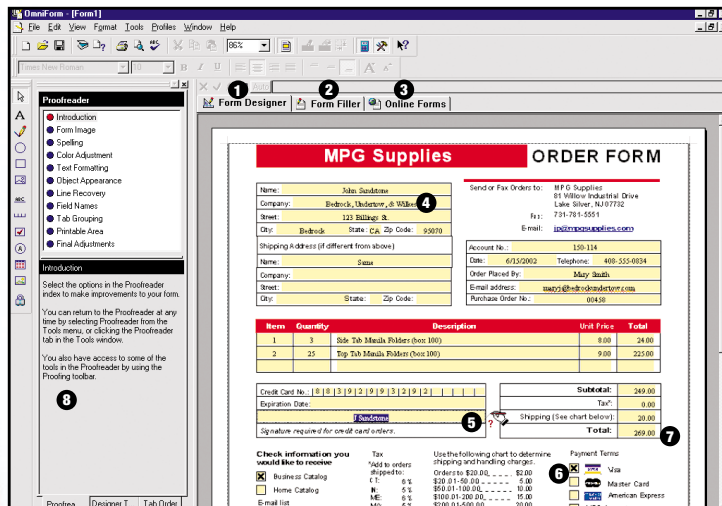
OmniForm - [Form1]
File Edit View Format Tools Profiles Window Help
86%
Times New Roman
Auto
1 Form Designer 2 Form Filler 3 Online Forms
Proofreader
Introduction
Form Image
Spelling
Color Adjustment
Text Formatting
Object Appearance
Line Recovery
Field Names
Tab Grouping
Printable Area
Final Adjustments
Introduction
Select the options in the Proofreader index to make improvements to your form.

You can return to the Proofreader at any time by selecting Proofreader from the Tools menu, or clicking the Proofreader tab in the Tools window.

You also have access to some of the tools in the Proofreader by using the Proofing toolbar.

8
Proofrea Designer T Tab Order
MPG Supplies ORDER FORM
Name: John Sandstone
Company: Bedrock, Undertow, & Wilkes 4
Street: 123 Billings St.
City: Bedrock State: CA Zip Code: 95070
Shipping Address (if different from above)
Name: Same
Company:
Street:
City: State: Zip Code:
Send or Fax Orders to: MPG Supplies 81 Willow Industrial Drive Lake Silver, NJ 07732
Fax: 731-781-5551
E-mail: jp@mpgsupplies.com
Account No.: 150-114
Date: 6/15/2002 Telephone: 408-555-0834
Order Placed By: Mary Smith
E-mail address: marys@bedrockundertow.com
Purchase Order No.: 00458
| Item | Quantity | Description | Unit Price | Total |
|---|---|---|---|---|
| 1 | 3 | Side Tab Manila Folders (box 100) | 8.00 | 24.00 |
| 2 | 25 | Top Tab Manila Folders (box 100) | 9.00 | 225.00 |
Credit Card No.: 8 3 9 2 9 3 2 9
Expiration Date:
J Sandstone 5
Signature required for credit card orders.
Subtotal: 249.00
Tax*: 0.00
Shipping (See chart below): 20.00
Total: 269.00 7
Check information you would like to receive
Business Catalog
Home Catalog
E-mail list
Tax
*Add to orders shipped to:
CT: 6 %
NJ: 5 %
ME: 6 %
Use the following chart to determine shipping and handling charges.
Orders to $20.00 $2.00
$20.01-50.00 5.00
$50.01-100.00 10.00
$100.01-200.00 20.00
$100.01-500.00
Payment Terms
6 Visa
Master Card
American Express